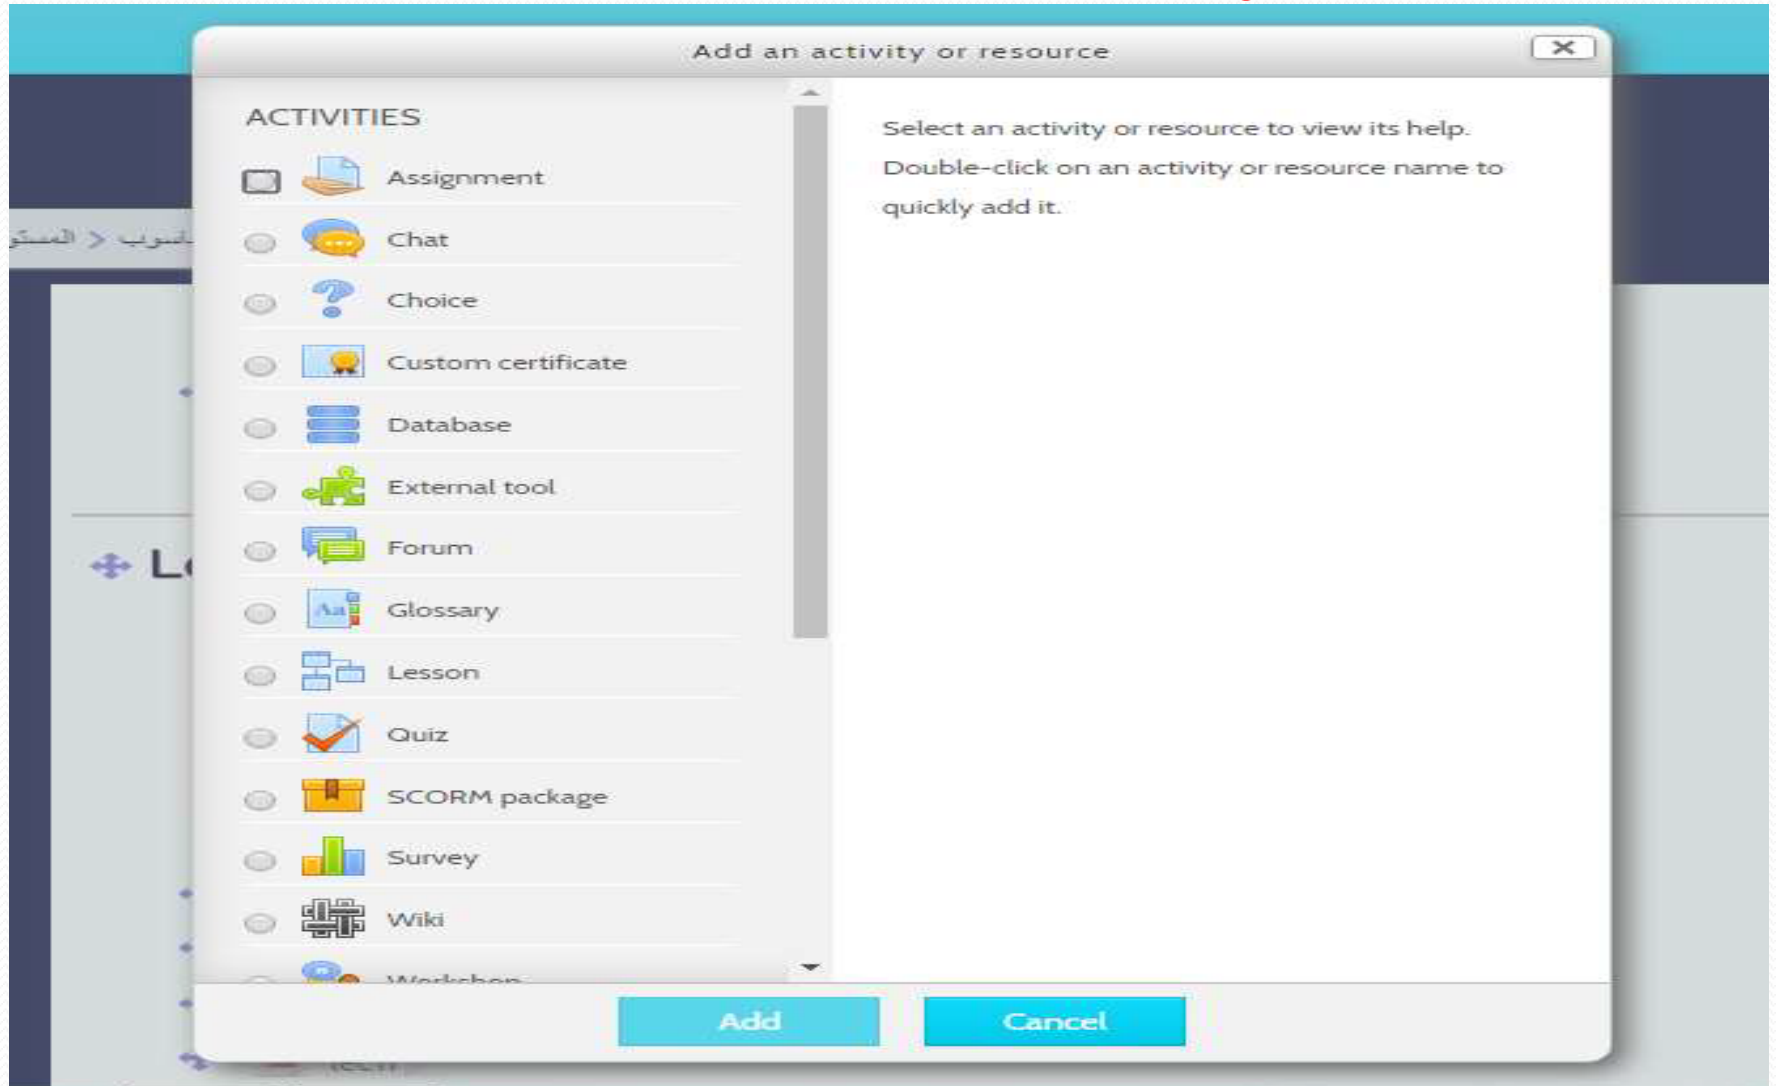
اسوب > المستو

Add an activity or resource

ACTIVITIES

Assignment

Chat

Choice

Custom certificate

Database

External tool

Forum

Glossary

Lesson

Quiz

SCORM package

Survey

Wiki

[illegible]

Select an activity or resource to view its help. Double-click on an activity or resource name to quickly add it.

Add

Cancel